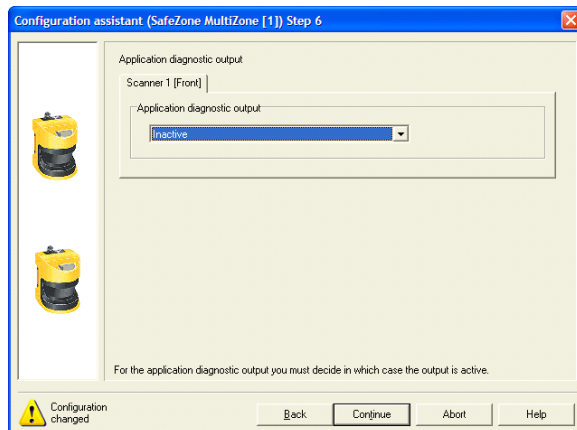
Configuration assistant (SafeZone MultiZone [1]) Step 6

Application diagnostic output

Scanner 1 [Front]

Application diagnostic output

Inactive

For the application diagnostic output you must decide in which case the output is active.

Configuration changed

Back

Continue

Abort

Help